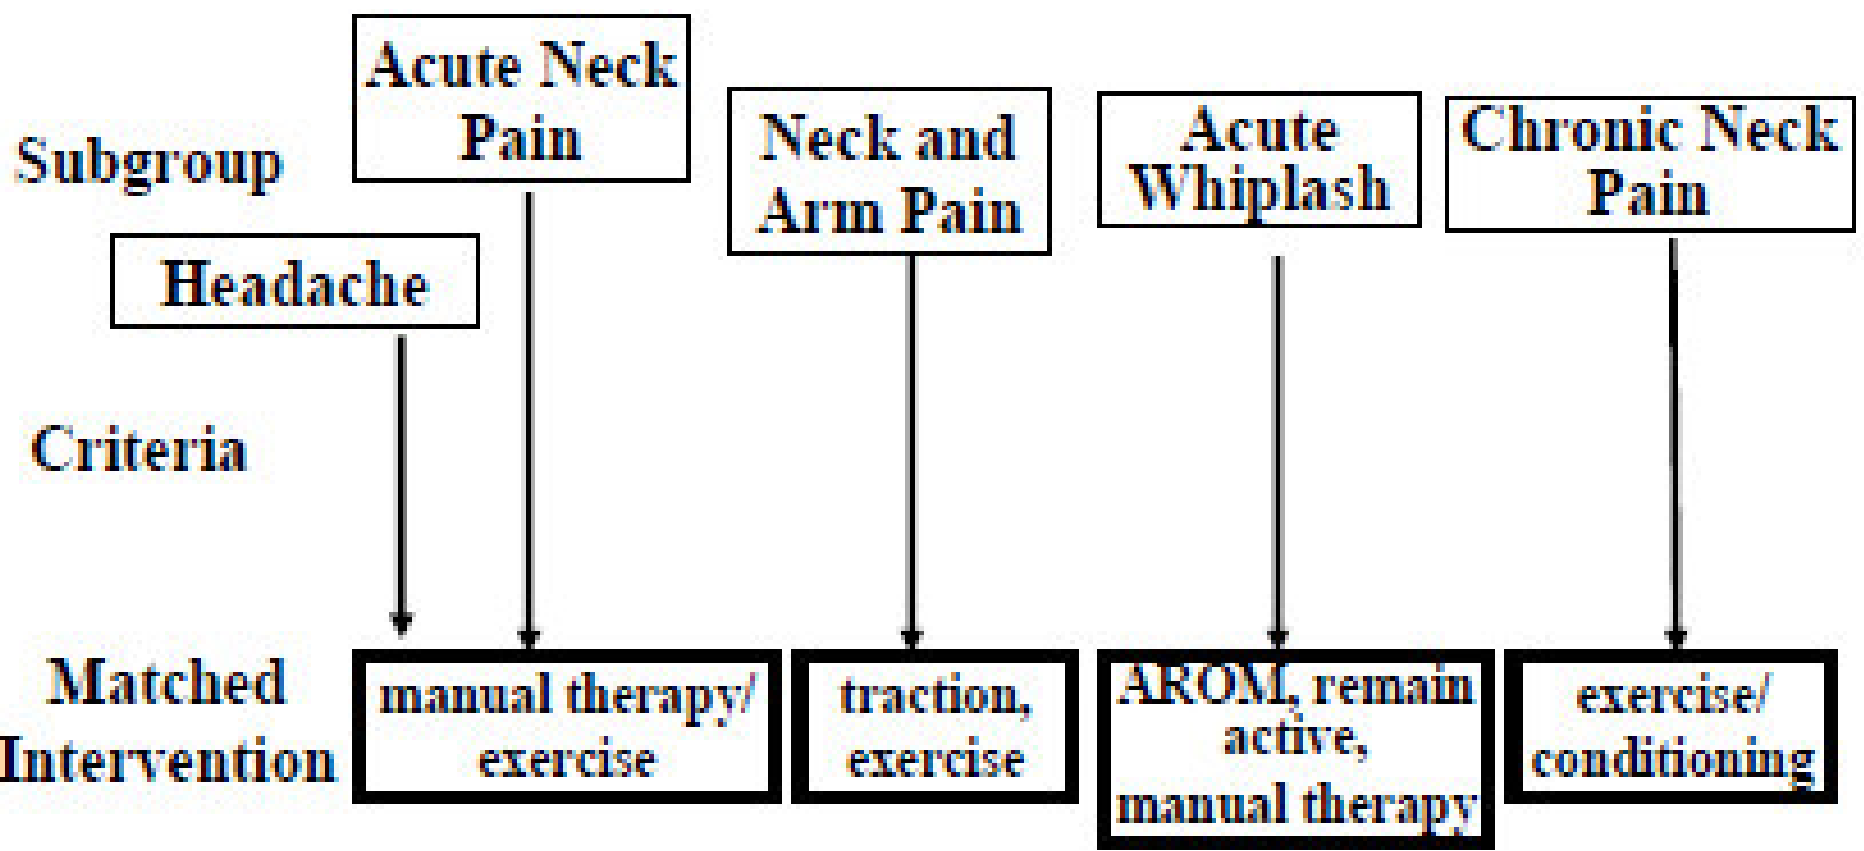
Subgroup

Acute Neck Pain

Headache

Neck and Arm Pain

Acute Whiplash

Chronic Neck Pain

Criteria

Matched Intervention

manual therapy/ exercise

traction, exercise

AROM, remain active, manual therapy

exercise/ conditioning